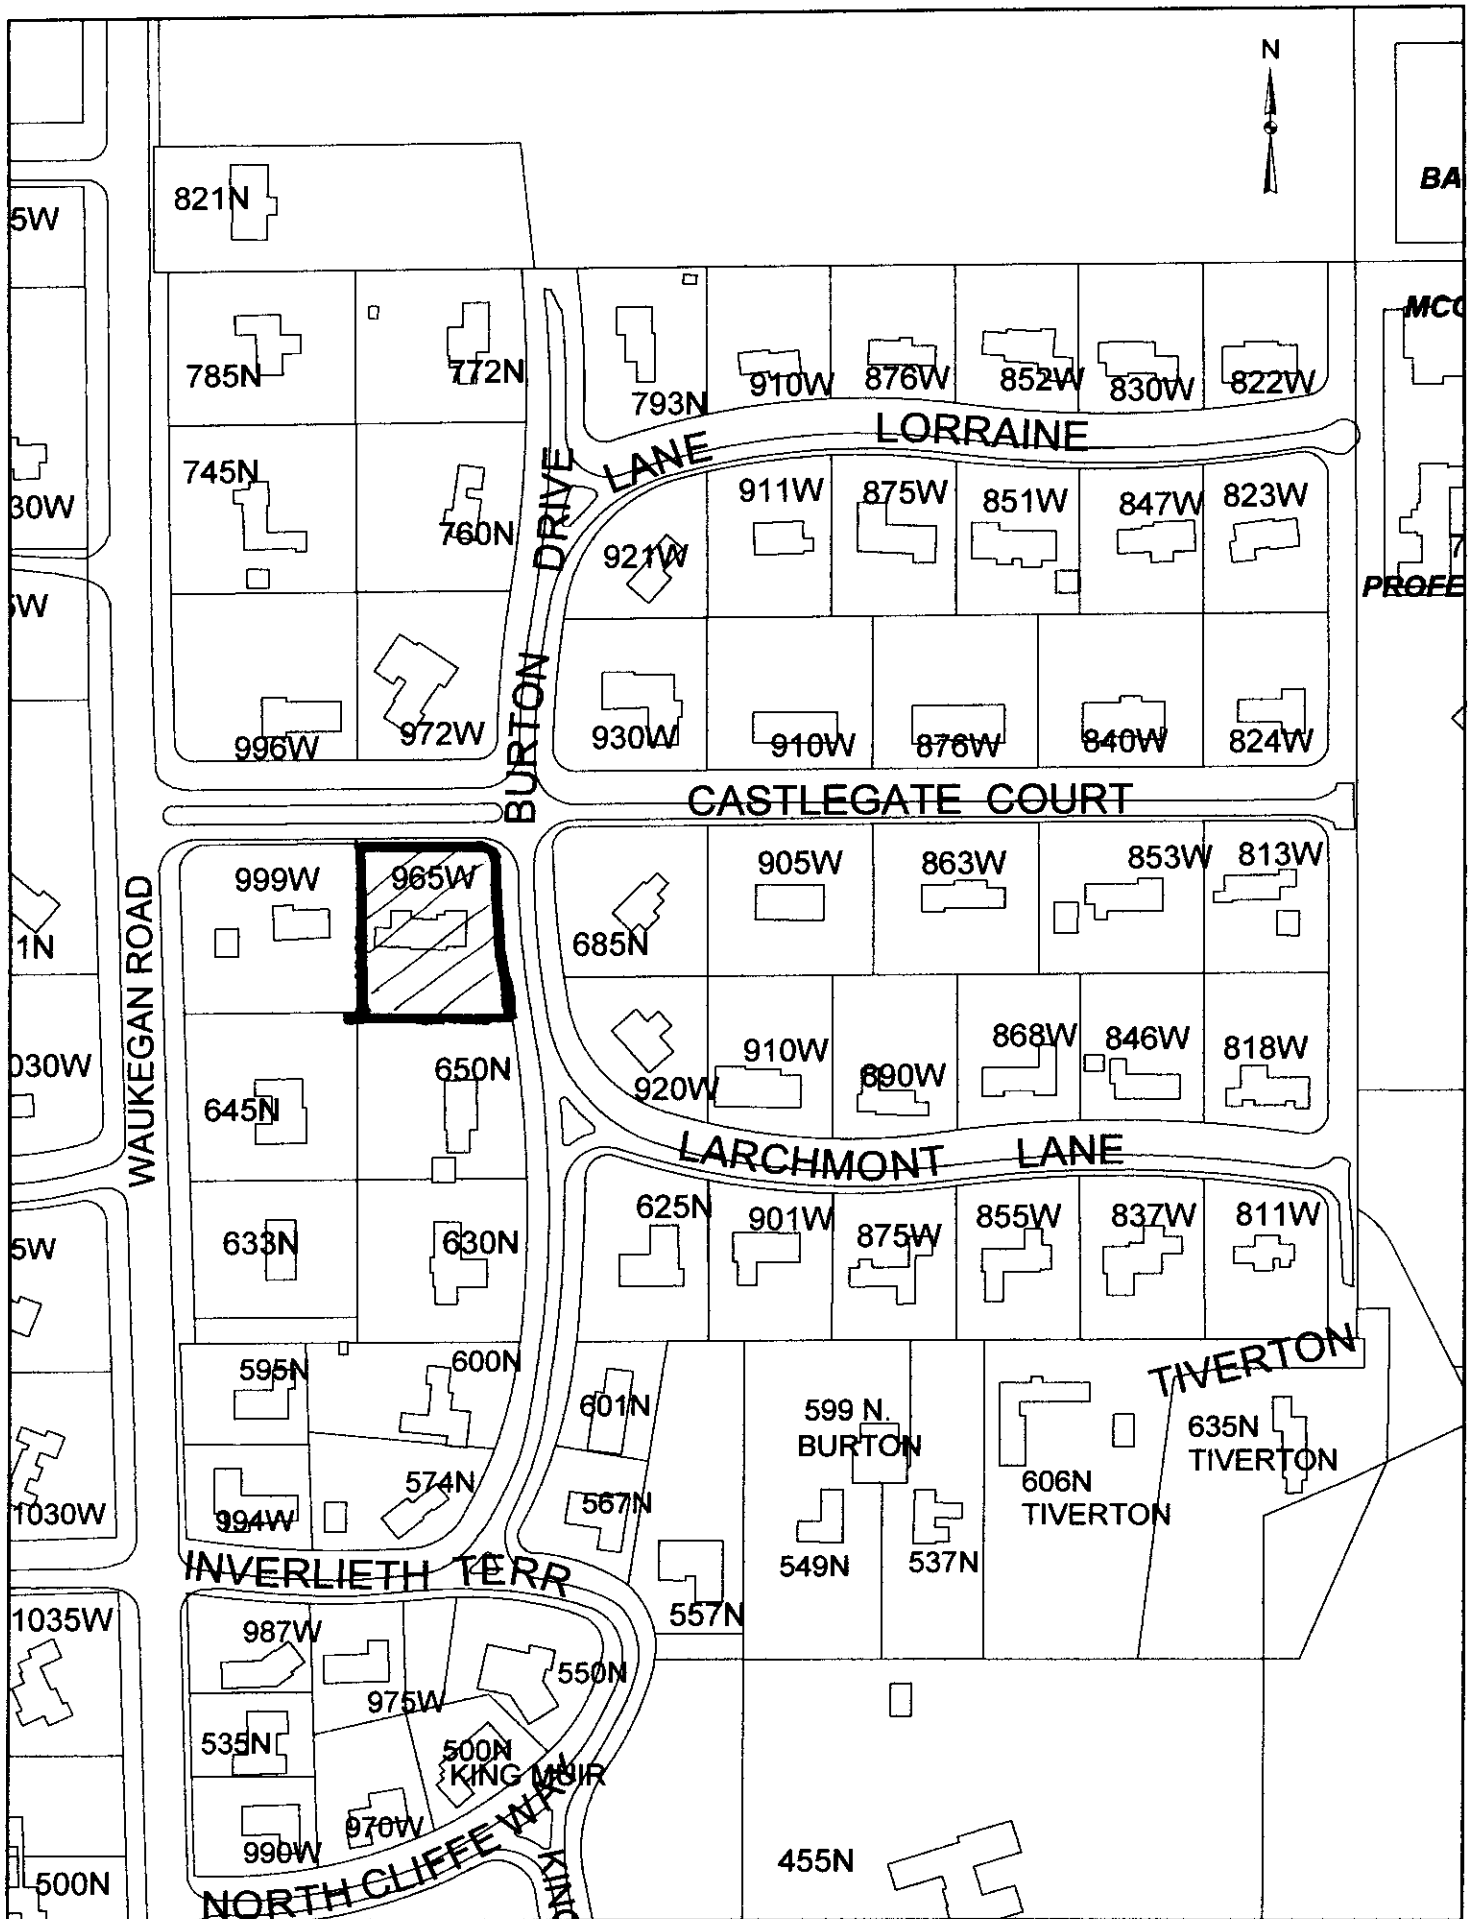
N

BA

MC

PROFE

821N

5W

785N

772N

793N

910W

876W

852W

830W

822W

LORRAINE

LANE

DRIVE

745N

30W

760N

911W

875W

851W

847W

823W

921W

W

930W

910W

876W

840W

824W

996W

972W

BURTON

CASTLEGATE COURT

999W

965W

905W

863W

853W

813W

1N

685N

WAUKEGAN ROAD

030W

650N

910W

868W

846W

818W

645N

920W

890W

LARCHMONT LANE

625N

901W

875W

855W

837W

811W

5W

633N

630N

595N

600N

TIVERTON

601N

599 N. BURTON

635N TIVERTON

606N TIVERTON

1030W

994W

574N

567N

549N

537N

INVERLIETH TERR

557N

1035W

987W

550N

975W

535N

500N KING MUIR

970W

990W

NORTH CLIFFE WAY

KING

455N

500N